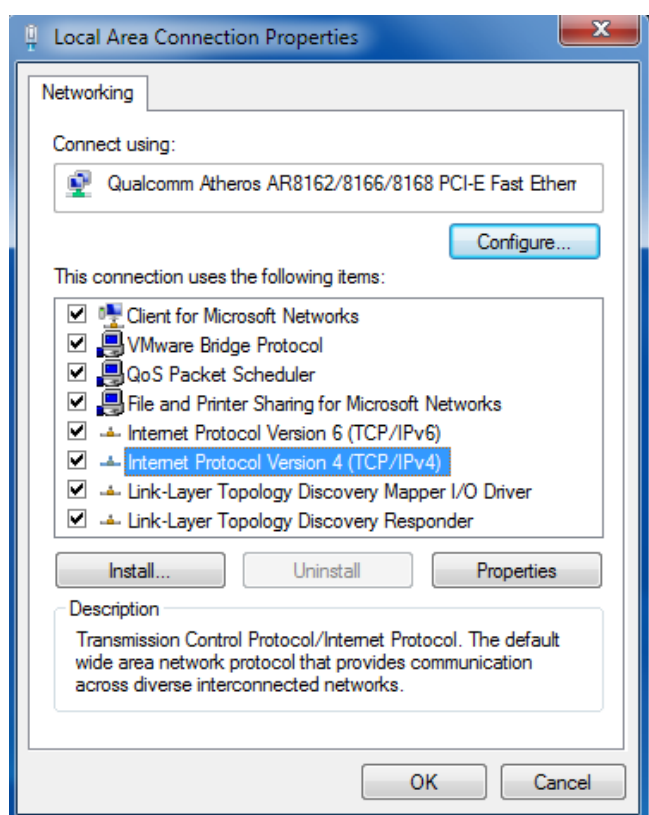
Local Area Connection Properties

Networking

Connect using:

Qualcomm Atheros AR8162/8166/8168 PCI-E Fast Etherr

Configure...

This connection uses the following items:

Client for Microsoft Networks
VMware Bridge Protocol
QoS Packet Scheduler
File and Printer Sharing for Microsoft Networks
Internet Protocol Version 6 (TCP/IPv6)
Internet Protocol Version 4 (TCP/IPv4)
Link-Layer Topology Discovery Mapper I/O Driver
Link-Layer Topology Discovery Responder

Install...
Uninstall
Properties

Description

Transmission Control Protocol/Internet Protocol. The default wide area network protocol that provides communication across diverse interconnected networks.

OK
Cancel